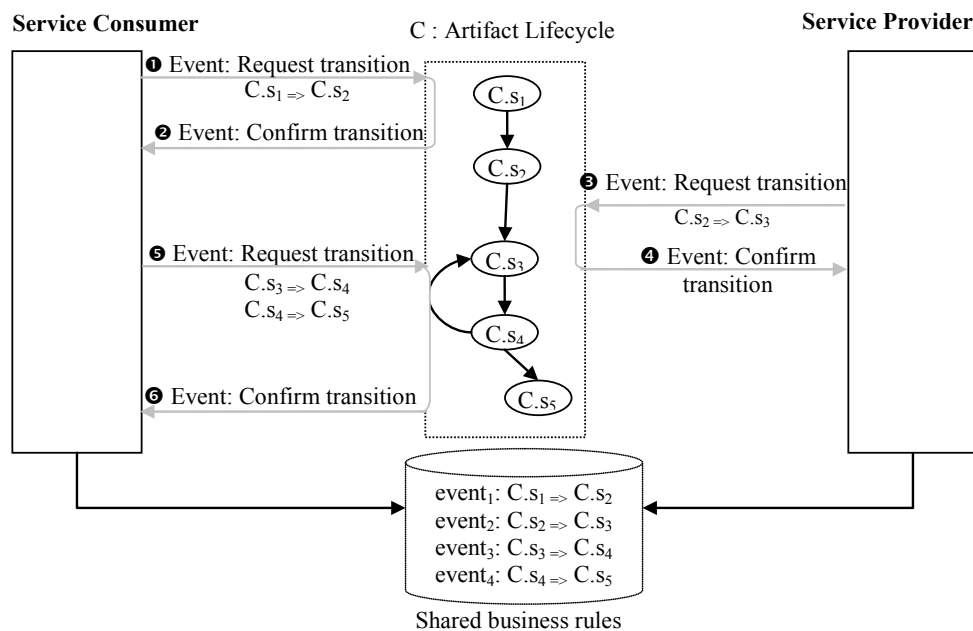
Service Consumer

C : Artifact Lifecycle

Service Provider

❶ Event: Request transition
$C.s_1 \Rightarrow C.s_2$

❷ Event: Confirm transition

$C.s_1$

$C.s_2$

❸ Event: Request transition
$C.s_2 \Rightarrow C.s_3$

❹ Event: Confirm transition

❺ Event: Request transition
$C.s_3 \Rightarrow C.s_4$
$C.s_4 \Rightarrow C.s_5$

$C.s_3$

$C.s_4$

$C.s_5$

❻ Event: Confirm transition

event$_1$: $C.s_1 \Rightarrow C.s_2$
event$_2$: $C.s_2 \Rightarrow C.s_3$
event$_3$: $C.s_3 \Rightarrow C.s_4$
event$_4$: $C.s_4 \Rightarrow C.s_5$

Shared business rules